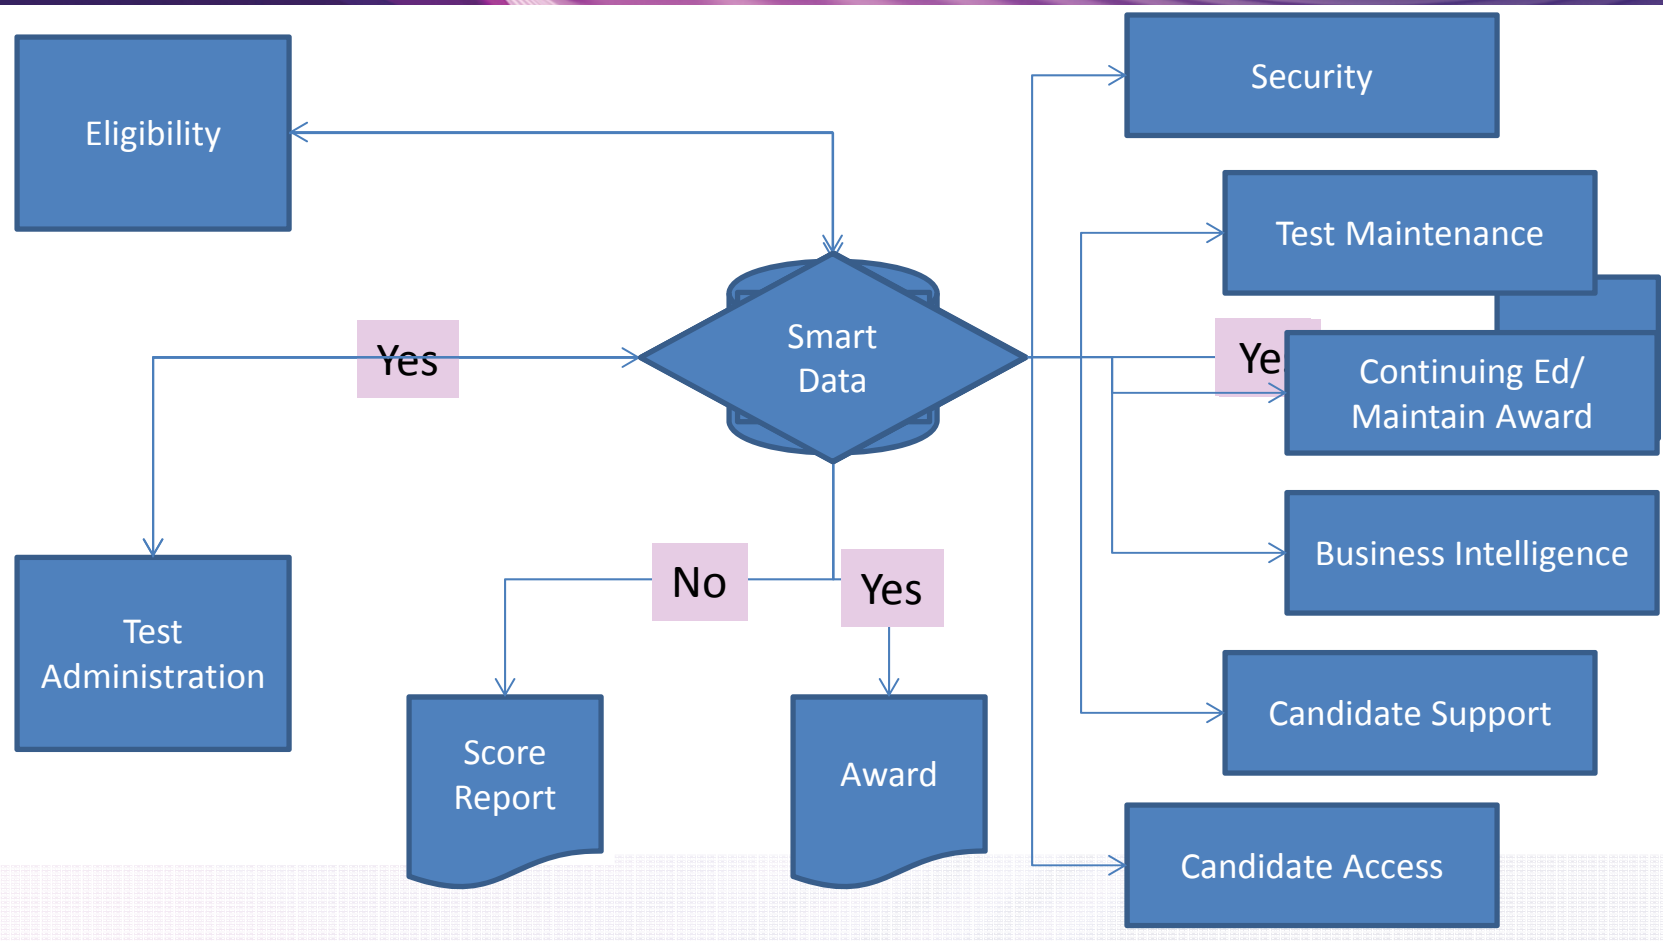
Eligibility

Security

Test Maintenance

Yes

Smart Data

Ye

Continuing Ed/ Maintain Award

Business Intelligence

No

Yes

Test Administration

Score Report

Award

Candidate Support

Candidate Access